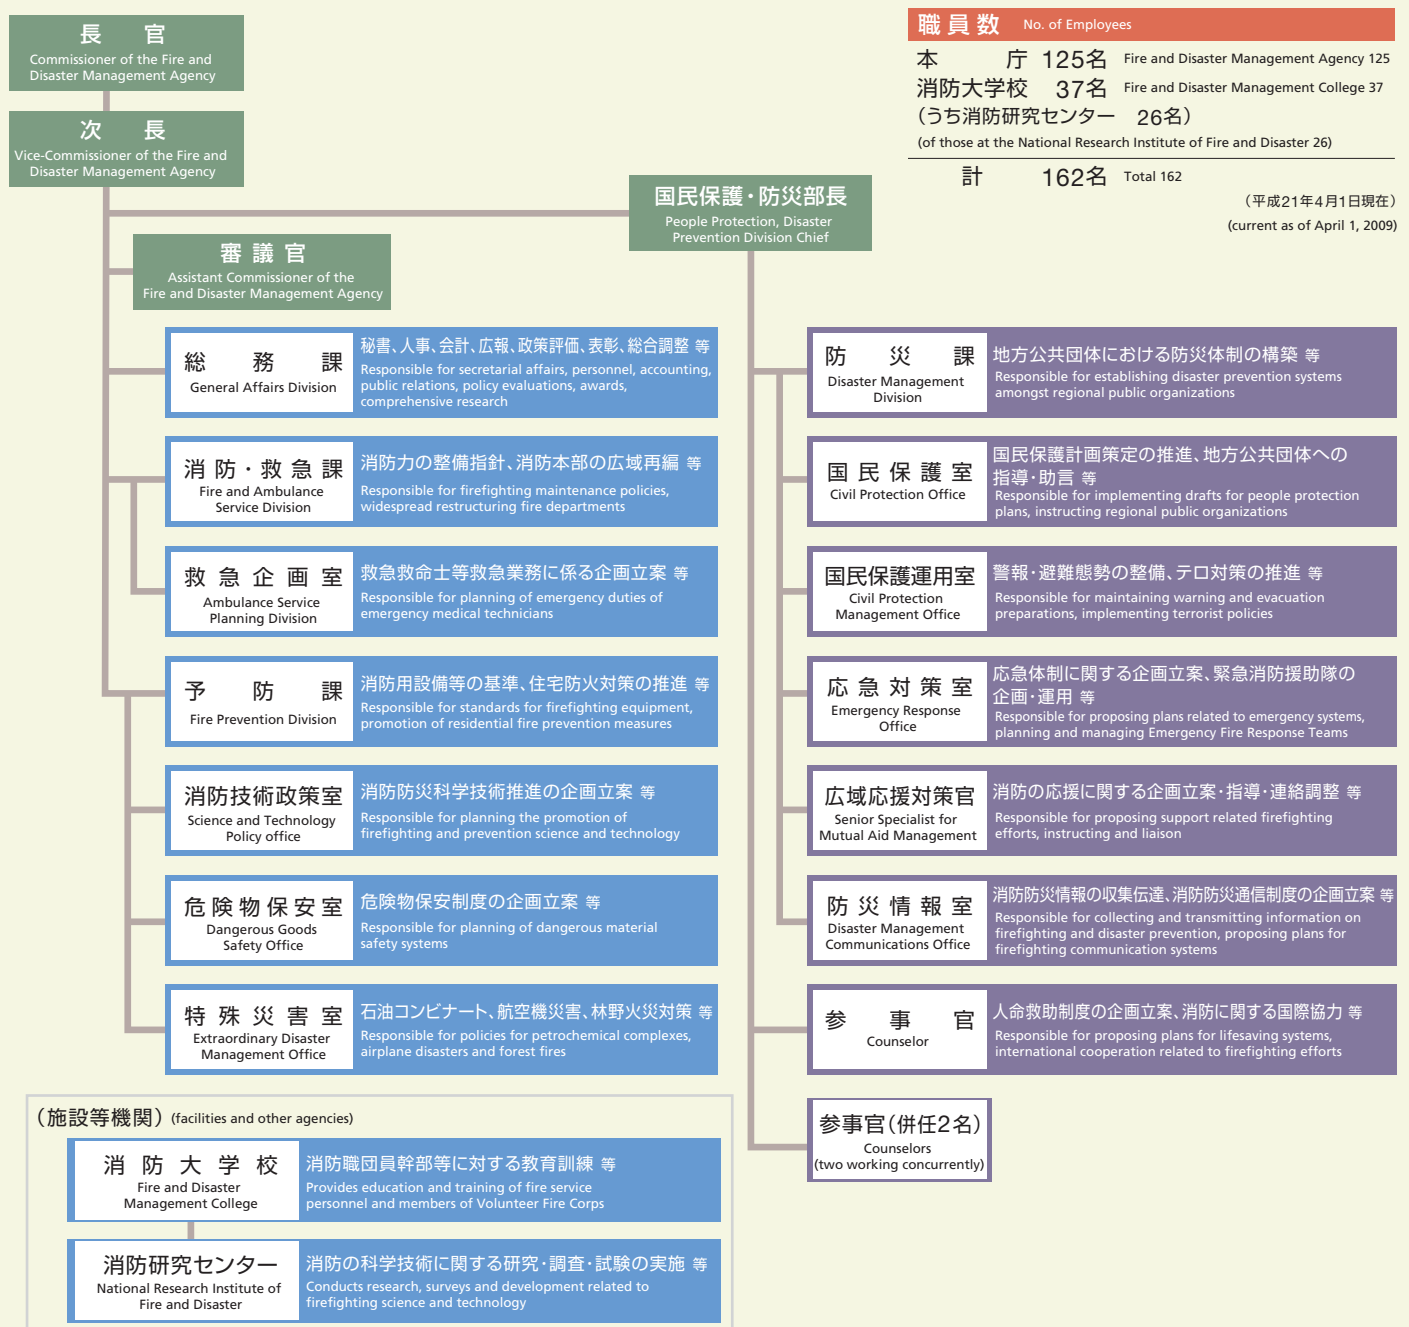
長　官
Commissioner of the Fire and Disaster Management Agency

次　長
Vice-Commissioner of the Fire and Disaster Management Agency

職員数 No. of Employees
本　庁 125名 Fire and Disaster Management Agency 125
消防大学校 37名 Fire and Disaster Management College 37
（うち消防研究センター 26名）
(of those at the National Research Institute of Fire and Disaster 26)
計 162名 Total 162
（平成21年4月1日現在）
(current as of April 1, 2009)

国民保護・防災部長
People Protection, Disaster Prevention Division Chief

審議官
Assistant Commissioner of the Fire and Disaster Management Agency

総務課
General Affairs Division
秘書、人事、会計、広報、政策評価、表彰、総合調整 等
Responsible for secretarial affairs, personnel, accounting, public relations, policy evaluations, awards, comprehensive research

消防・救急課
Fire and Ambulance Service Division
消防力の整備指針、消防本部の広域再編 等
Responsible for firefighting maintenance policies, widespread restructuring fire departments

救急企画室
Ambulance Service Planning Division
救急救命士等救急業務に係る企画立案 等
Responsible for planning of emergency duties of emergency medical technicians

予防課
Fire Prevention Division
消防用設備等の基準、住宅防火対策の推進 等
Responsible for standards for firefighting equipment, promotion of residential fire prevention measures

消防技術政策室
Science and Technology Policy office
消防防災科学技術推進の企画立案 等
Responsible for planning the promotion of firefighting and prevention science and technology

危険物保安室
Dangerous Goods Safety Office
危険物保安制度の企画立案 等
Responsible for planning of dangerous material safety systems

特殊災害室
Extraordinary Disaster Management Office
石油コンビナート、航空機災害、林野火災対策 等
Responsible for policies for petrochemical complexes, airplane disasters and forest fires

防災課
Disaster Management Division
地方公共団体における防災体制の構築 等
Responsible for establishing disaster prevention systems amongst regional public organizations

国民保護室
Civil Protection Office
国民保護計画策定の推進、地方公共団体への指導・助言 等
Responsible for implementing drafts for people protection plans, instructing regional public organizations

国民保護運用室
Civil Protection Management Office
警報・避難態勢の整備、テロ対策の推進 等
Responsible for maintaining warning and evacuation preparations, implementing terrorist policies

応急対策室
Emergency Response Office
応急体制に関する企画立案、緊急消防援助隊の企画・運用 等
Responsible for proposing plans related to emergency systems, planning and managing Emergency Fire Response Teams

広域応援対策官
Senior Specialist for Mutual Aid Management
消防の応援に関する企画立案・指導・連絡調整 等
Responsible for proposing support related firefighting efforts, instructing and liaison

防災情報室
Disaster Management Communications Office
消防防災情報の収集伝達、消防防災通信制度の企画立案 等
Responsible for collecting and transmitting information on firefighting and disaster prevention, proposing plans for firefighting communication systems

参事官
Counselor
人命救助制度の企画立案、消防に関する国際協力 等
Responsible for proposing plans for lifesaving systems, international cooperation related to firefighting efforts

参事官（併任2名）
Counselors
(two working concurrently)

（施設等機関）(facilities and other agencies)

消防大学校
Fire and Disaster Management College
消防職団員幹部等に対する教育訓練 等
Provides education and training of fire service personnel and members of Volunteer Fire Corps

消防研究センター
National Research Institute of Fire and Disaster
消防の科学技術に関する研究・調査・試験の実施 等
Conducts research, surveys and development related to firefighting science and technology